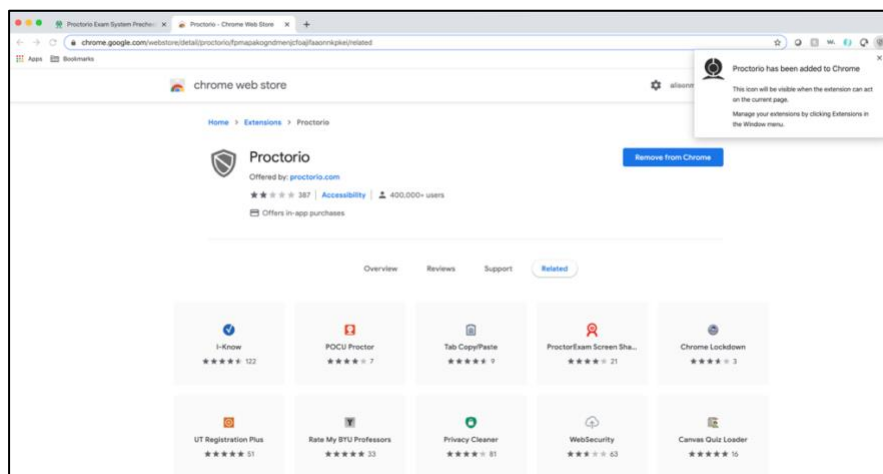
Proctorio Exam System Precheck ×
Proctorio - Chrome Web Store ×
chrome.google.com/webstore/detail/proctorio/fpmapakogndmenjcfoajifaaonnkpkei/related
Apps
Bookmarks
chrome web store
alison
Proctorio has been added to Chrome
This icon will be visible when the extension can act on the current page.
Manage your extensions by clicking Extensions in the Window menu.
Home > Extensions > Proctorio
Proctorio
Offered by: proctorio.com
387 | Accessibility | 400,000+ users
Offers in-app purchases
Remove from Chrome
Overview
Reviews
Support
Related

| I-Know | POCU Proctor | Tab Copy/Paste | ProctorExam Screen She... | Chrome Lockdown |
|---|---|---|---|---|
| 122 | 7 | 9 | 21 | 3 |
| UT Registration Plus | Rate My BYU Professors | Privacy Cleaner | WebSecurity | Canvas Quiz Loader |
| 51 | 33 | 81 | 63 | 16 |